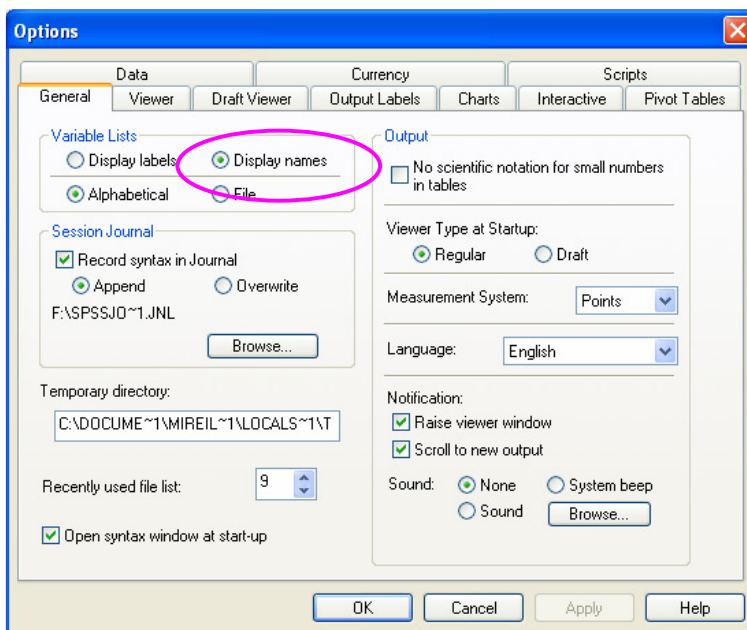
Options

Data
Currency
Scripts
General
Viewer
Draft Viewer
Output Labels
Charts
Interactive
Pivot Tables

Variable Lists
Display labels
Display names
Alphabetical
File

Session Journal
Record syntax in Journal
Append
Overwrite
F:\SPSSJO~1.JNL
Browse...

Temporary directory:
C:\DOCUME~1\MIREIL~1\LOCALS~1\T

Recently used file list:
9

Open syntax window at start-up

Output
No scientific notation for small numbers in tables

Viewer Type at Startup:
Regular
Draft

Measurement System:
Points

Language:
English

Notification:
Raise viewer window
Scroll to new output

Sound:
None
System beep
Sound
Browse...

OK
Cancel
Apply
Help